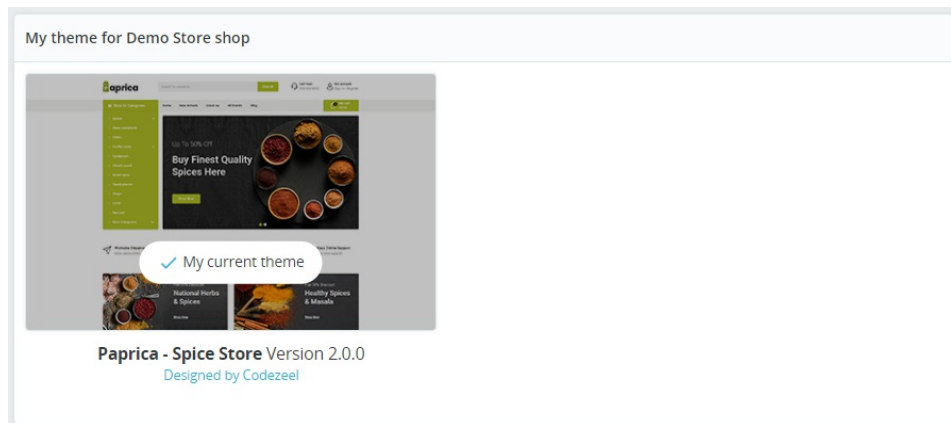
My theme for Demo Store shop

paprica

Up To 50% Off

Buy Finest Quality Spices Here

Shop Now

My current theme

National Herbs & Spices

Healthy Spices & Masala

Paprica - Spice Store Version 2.0.0

Designed by Codezeel